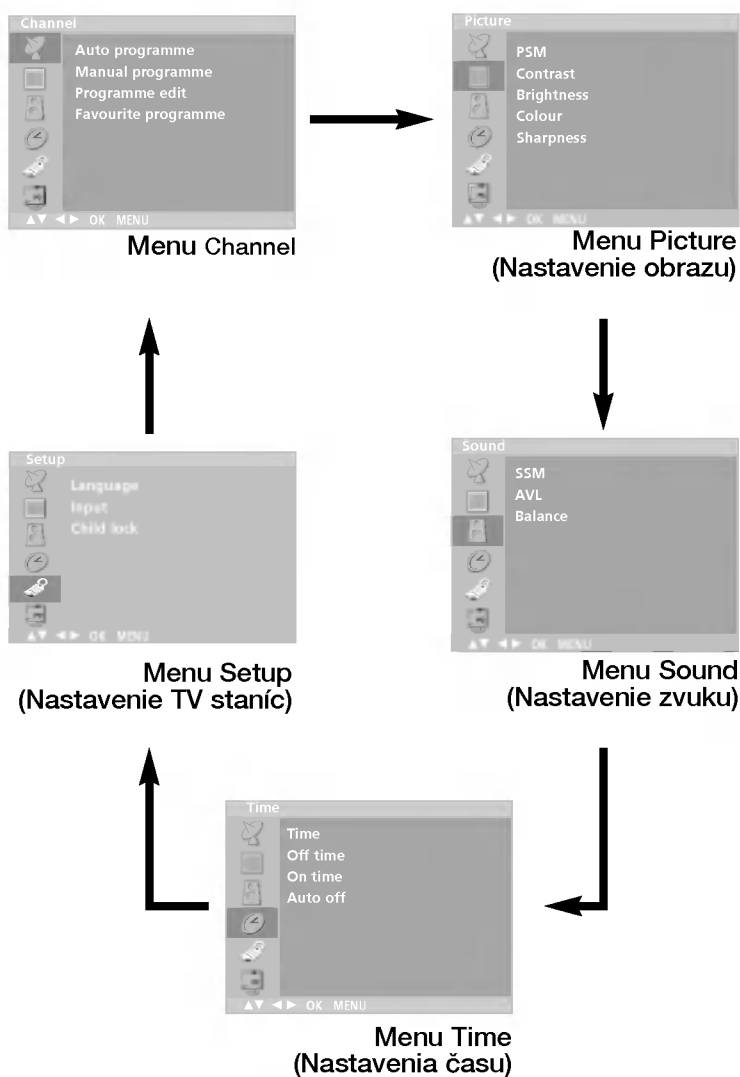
Channel
Auto programme
Manual programme
Programme edit
Favourite programme
▲▼ ◄► OK MENU

Menu Channel

Picture
PSM
Contrast
Brightness
Colour
Sharpness
▲▼ ◄► OK MENU

Menu Picture
(Nastavenie obrazu)

Setup
Language
Input
Child lock
▲▼ ◄► OK MENU

Menu Setup
(Nastavenie TV staníc)

Sound
SSM
AVL
Balance
▲▼ ◄► OK MENU

Menu Sound
(Nastavenie zvuku)

Time
Time
Off time
On time
Auto off
▲▼ ◄► OK MENU

Menu Time
(Nastavenia času)